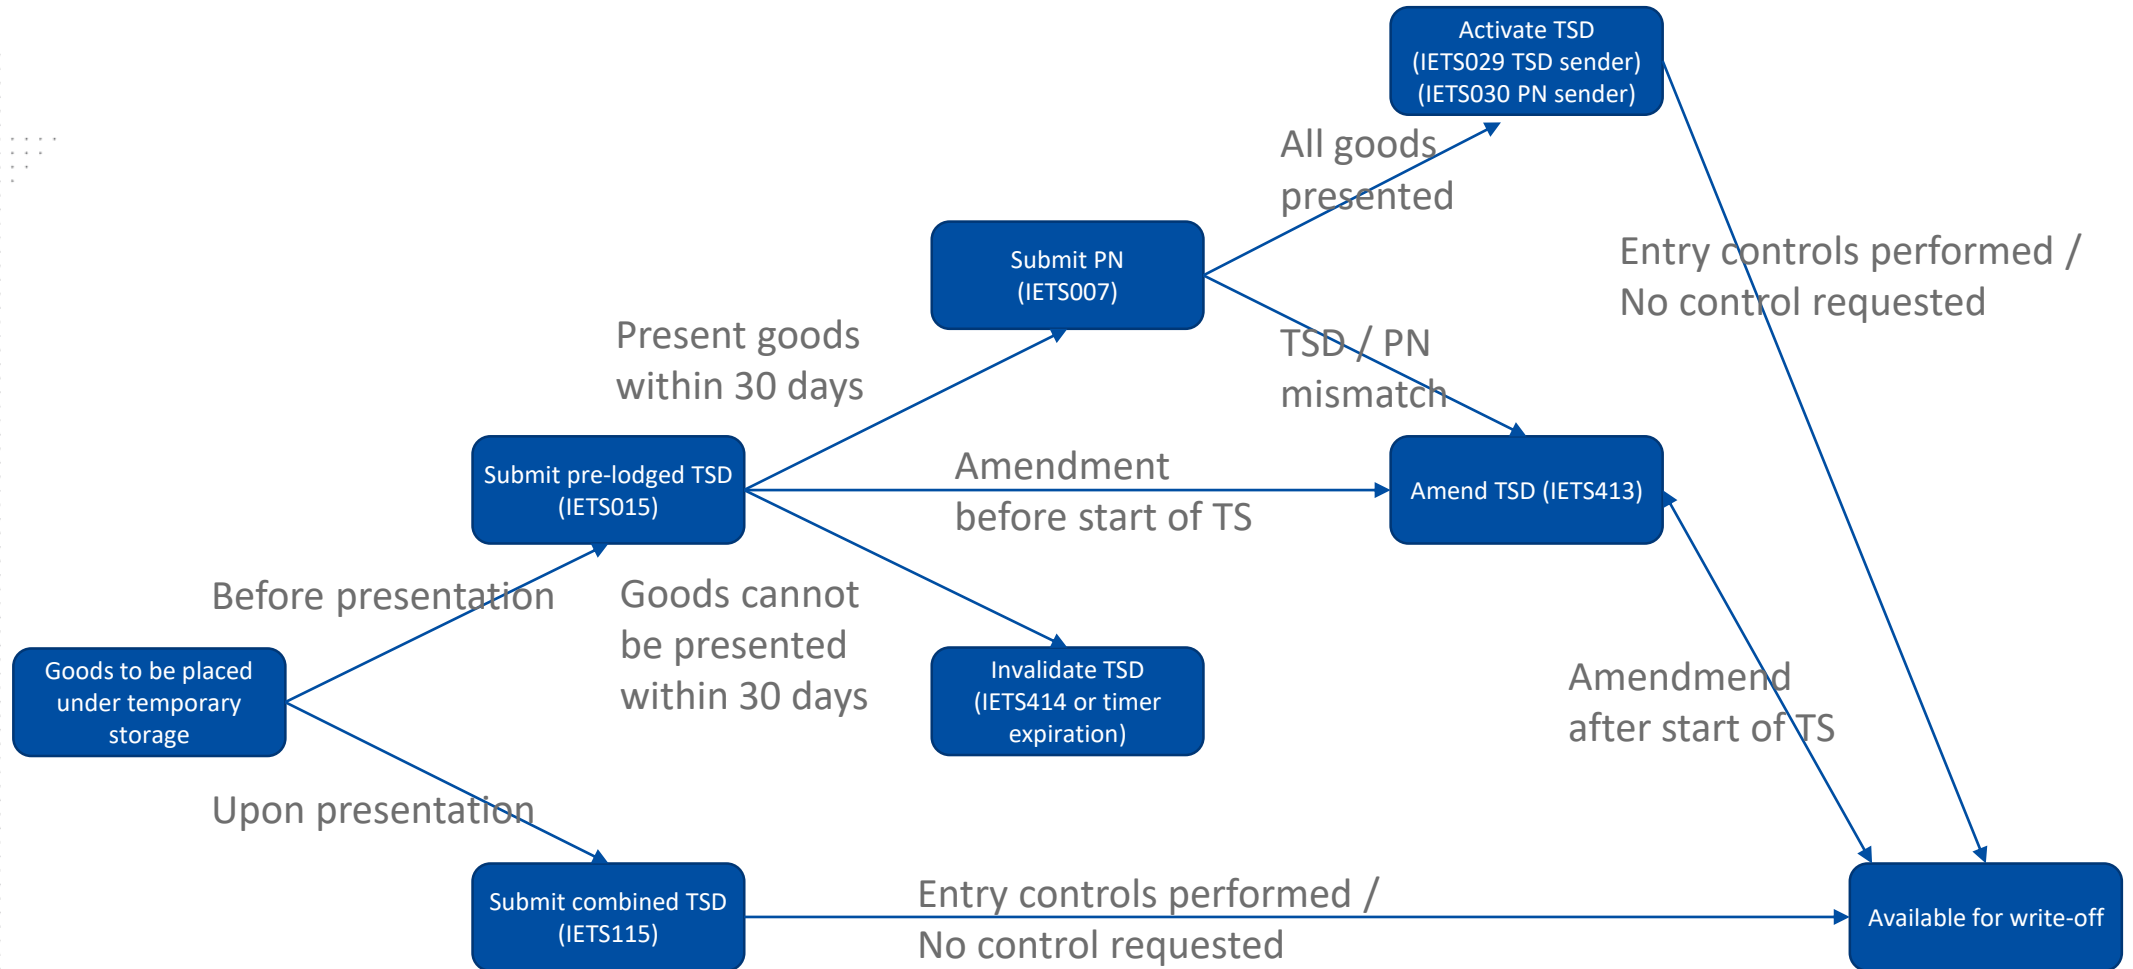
Activate TSD
(IETS029 TSD sender)
(IETS030 PN sender)

All goods presented

Entry controls performed / No control requested

Submit PN
(IETS007)

Present goods within 30 days

TSD / PN mismatch

Submit pre-lodged TSD
(IETS015)

Amendment before start of TS

Amend TSD (IETS413)

Before presentation

Goods cannot be presented within 30 days

Invalidate TSD
(IETS414 or timer expiration)

Amendmend after start of TS

Goods to be placed under temporary storage

Upon presentation

Submit combined TSD
(IETS115)

Entry controls performed / No control requested

Available for write-off